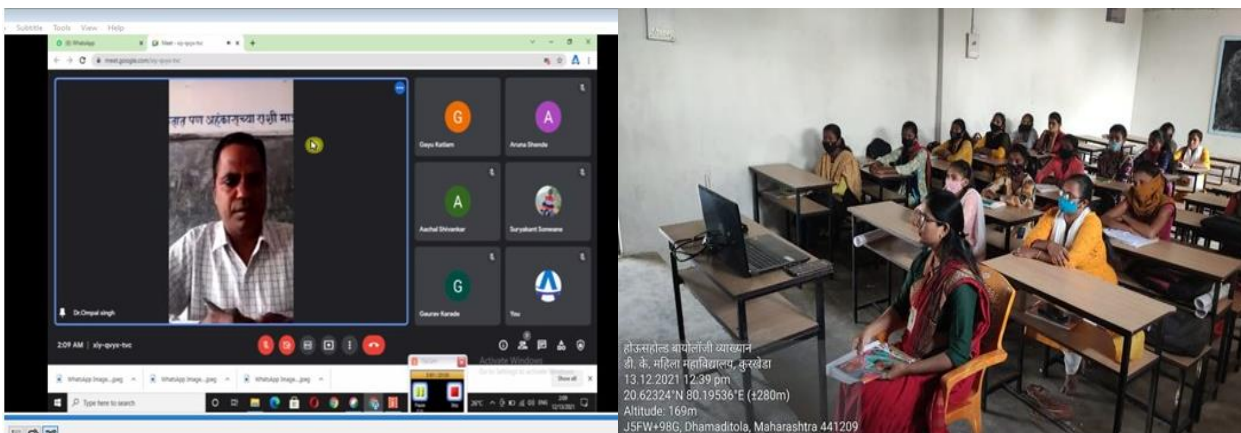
Subtitle Tools View Help

WhatsApp

Meet - xiy-qvyx-tvc

meet.google.com/xiy-qvyx-tvc

पण अहंकाराच्या राशी मा

Dr.Ompal singh

G
Gayu Kattam

A
Aruna Shende

A
Aachal Shivankar

Suryakant Sonwane

G
Gaurav Karade

You

2:09 AM | xiy-qvyx-tvc

Activate Windows
Go to Settings to activate Windows.

WhatsApp Image....jpeg

WhatsApp Image....jpeg

WhatsApp Image....jpeg

Show all

Type here to search

होऊसहोल्ड बायोलॉजी व्याख्यान
डी. के. महिला महाविद्यालय, कुरखेडा
13.12.2021 12:39 pm
20.62324°N 80.19536°E (±280m)
Altitude: 169m
J5FW+98G, Dhamaditola, Maharashtra 441209